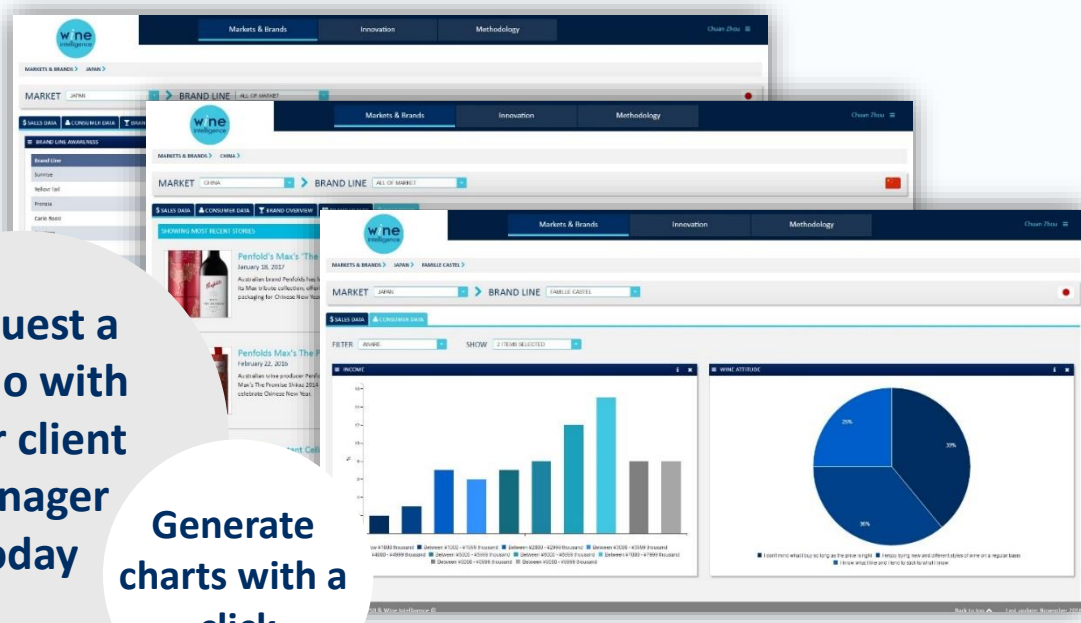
wine intelligence

Markets & Brands
Innovation
Methodology
Chuan Zhou

MARKETS & BRANDS > JAPAN >

MARKET JAPAN > BRAND LINE ALL OF MARKET

$ SALES DATA
CONSUMER DATA
BRAND

BRAND LINE AWARENESS
Brand Line
Sunrise
Yellow tail
Frontera
Cards Roost

wine intelligence

Markets & Brands
Innovation
Methodology
Chuan Zhou

MARKETS & BRANDS > CHINA >

MARKET CHINA > BRAND LINE ALL OF MARKET

$ SALES DATA
CONSUMER DATA
BRAND OVERVIEW

SHOWING MOST RECENT STORIES

Penfold's Max's 'The
January 18, 2017
Australian brand Penfolds has
its Max tribute collection, offer
packaging for Chinese New Year

Penfolds Max's The P
February 22, 2016
Australian wine producer Penfo
Max's The Promise Shiraz 2014
celebrate Chinese New Year.

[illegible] Cell

wine intelligence

Markets & Brands
Innovation
Methodology
Chuan Zhou

MARKETS & BRANDS > JAPAN > FAMILLE CASTEL >

MARKET JAPAN > BRAND LINE FAMILLE CASTEL

$ SALES DATA
CONSUMER DATA

FILTER AWARE
SHOW 2 ITEMS SELECTED

INCOME

WINE ATTITUDE

25%
39%
36%

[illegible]

I don't mind what I buy so long as the price is right
I enjoy trying new and different styles of wine on a regular basis
I know what I like and I tend to stick to what I know

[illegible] Wine Intelligence ©
Back to top
Last update: November 201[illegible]

uest a
o with
r client
nager
oday

Generate
charts with a
click